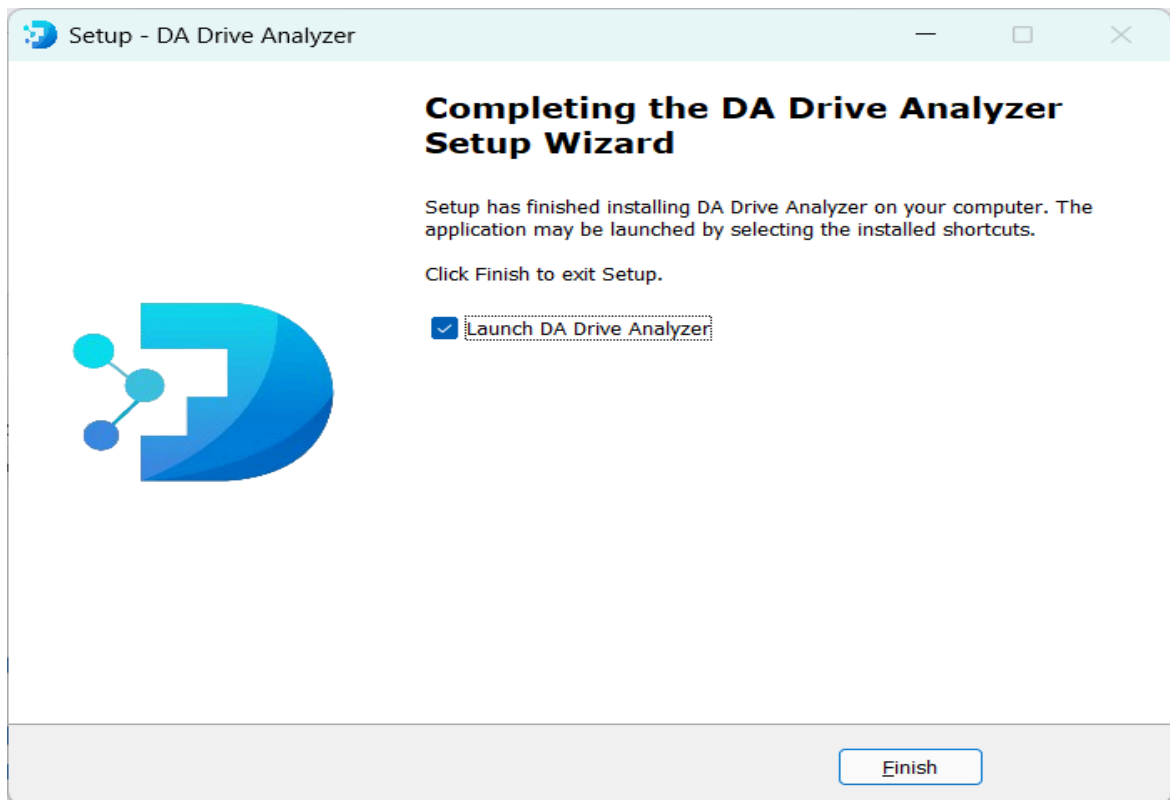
Setup - DA Drive Analyzer

Completing the DA Drive Analyzer Setup Wizard

Setup has finished installing DA Drive Analyzer on your computer. The application may be launched by selecting the installed shortcuts.

Click Finish to exit Setup.

Launch DA Drive Analyzer

Finish